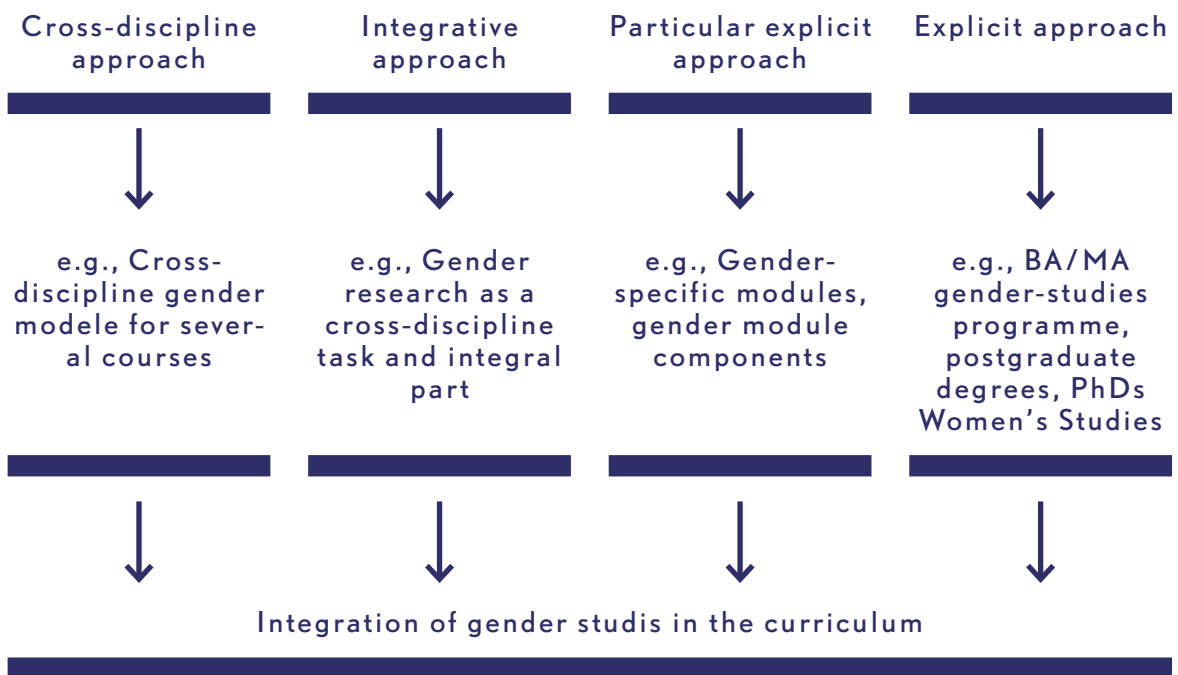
Cross-discipline approach

e.g., Cross-discipline gender modele for several courses

Integrative approach

e.g., Gender research as a cross-discipline task and integral part

Particular explicit approach

e.g., Gender-specific modules, gender module components

Explicit approach

e.g., BA/MA gender-studies programme, postgraduate degrees, PhDs Women's Studies

Integration of gender studis in the curriculum